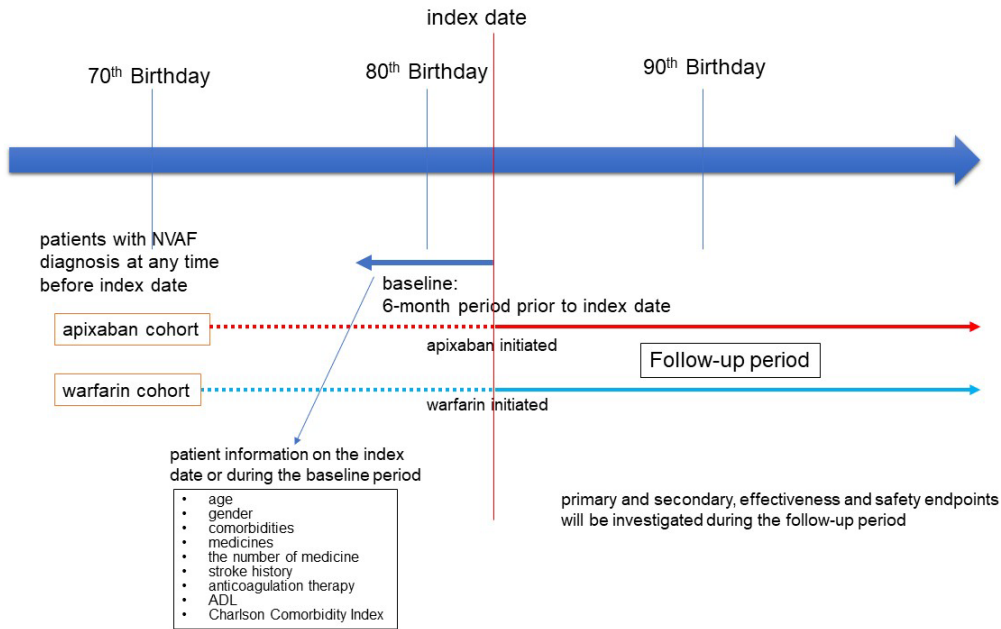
index date

70$^{th}$ Birthday

80$^{th}$ Birthday

90$^{th}$ Birthday

patients with NVAF diagnosis at any time before index date

baseline:
6-month period prior to index date

apixaban cohort

apixaban initiated

Follow-up period

warfarin cohort

warfarin initiated

patient information on the index date or during the baseline period

- age
- gender
- comorbidities
- medicines
- the number of medicine
- stroke history
- anticoagulation therapy
- ADL
- Charlson Comorbidity Index

primary and secondary, effectiveness and safety endpoints will be investigated during the follow-up period